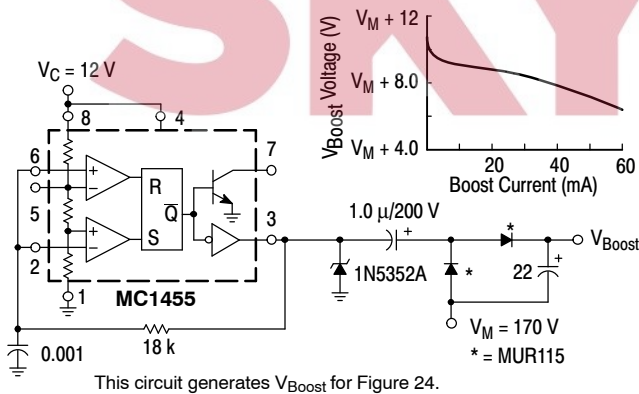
$V_C = 12\ V$

8

4

6

5

2

1

7

3

R

$\overline{Q}$

S

MC1455

0.001

18 k

1.0 μ/200 V

1N5352A

22

$V_{Boost}$

$V_M = 170\ V$

* = MUR115

$V_{Boost}$ Voltage (V)

$V_M + 12$

$V_M + 8.0$

$V_M + 4.0$

20

40

60

Boost Current (mA)

This circuit generates $V_{Boost}$ for Figure 24.